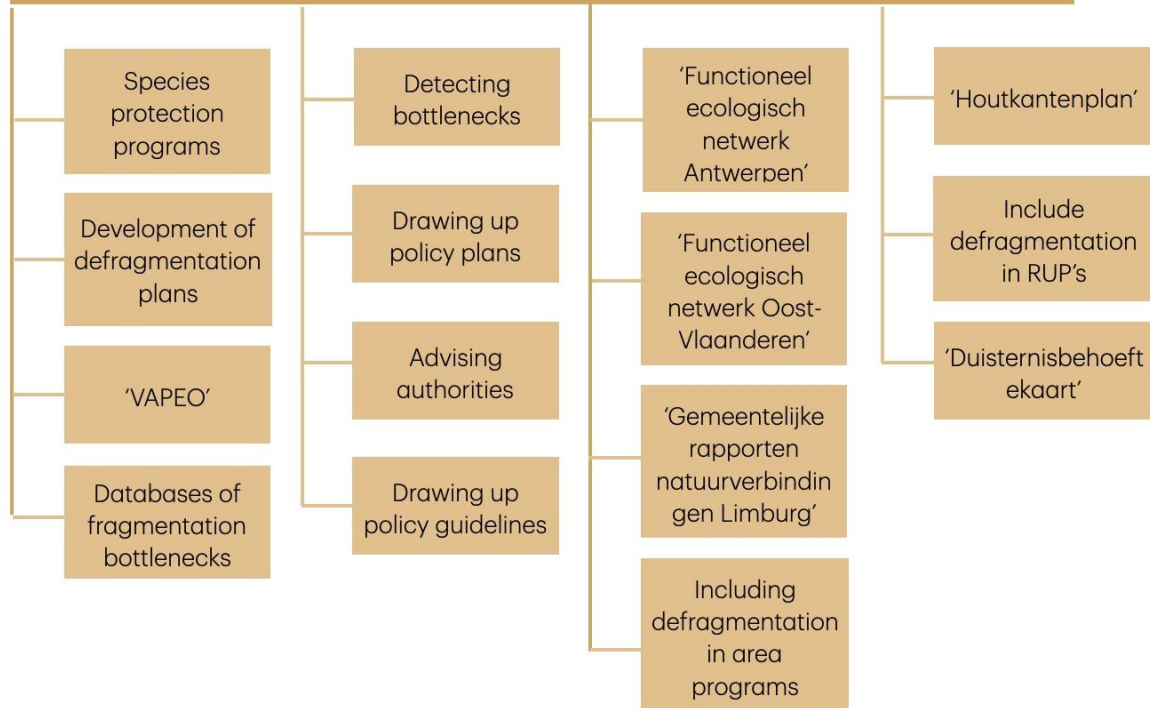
Species protection programs

Development of defragmentation plans

'VAPEO'

Databases of fragmentation bottlenecks

Detecting bottlenecks

Drawing up policy plans

Advising authorities

Drawing up policy guidelines

'Functioneel ecologisch netwerk Antwerpen'

'Functioneel ecologisch netwerk Oost-Vlaanderen'

'Gemeentelijke rapporten natuurverbindingen Limburg'

Including defragmentation in area programs

'Houtkantenplan'

Include defragmentation in RUP's

'Duisternisbehoeftekaart'